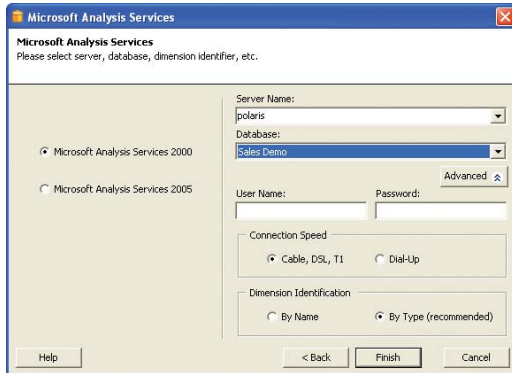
Microsoft Analysis Services

Microsoft Analysis Services
Please select server, database, dimension identifier, etc.

Microsoft Analysis Services 2000

Microsoft Analysis Services 2005

Server Name:
polaris

Database:
Sales Demo

Advanced

User Name:

Password:

Connection Speed
Cable, DSL, T1
Dial-Up

Dimension Identification
By Name
By Type (recommended)

Help

< Back

Finish

Cancel